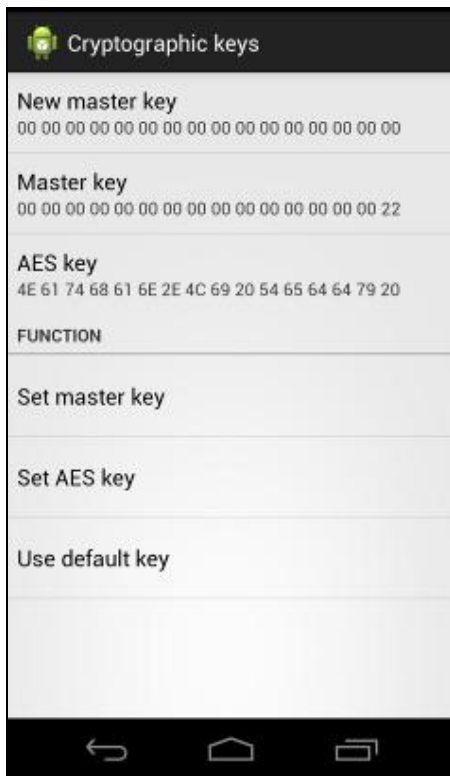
Cryptographic keys

New master key
00 00 00 00 00 00 00 00 00 00 00 00 00 00 00 00

Master key
00 00 00 00 00 00 00 00 00 00 00 00 00 00 00 22

AES key
4E 61 74 68 61 6E 2E 4C 69 20 54 65 64 64 79 20

FUNCTION

Set master key

Set AES key

Use default key